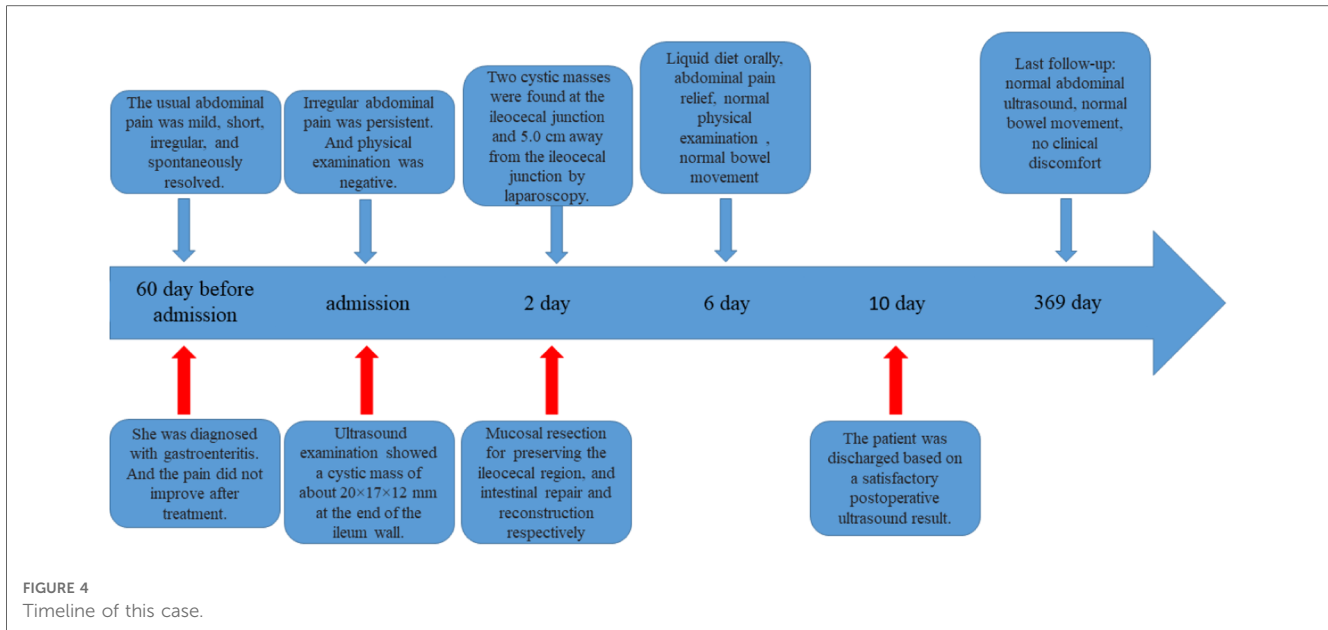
The usual abdominal pain was mild, short, irregular, and spontaneously resolved.

Irregular abdominal pain was persistent. And physical examination was negative.

Two cystic masses were found at the ileocecal junction and 5.0 cm away from the ileocecal junction by laparoscopy.

Liquid diet orally, abdominal pain relief, normal physical examination , normal bowel movement

Last follow-up: normal abdominal ultrasound, normal bowel movement, no clinical discomfort

60 day before admission

admission

2 day

6 day

10 day

369 day

She was diagnosed with gastroenteritis. And the pain did not improve after treatment.

Ultrasound examination showed a cystic mass of about 20×17×12 mm at the end of the ileum wall.

Mucosal resection for preserving the ileocecal region, and intestinal repair and reconstruction respectively

The patient was discharged based on a satisfactory postoperative ultrasound result.

FIGURE 4
Timeline of this case.